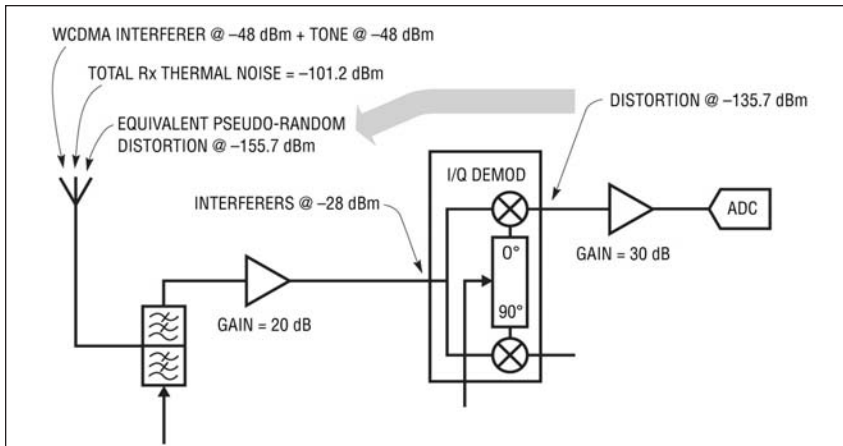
WCDMA INTERFERER @ –48 dBm + TONE @ –48 dBm

TOTAL Rx THERMAL NOISE = –101.2 dBm

EQUIVALENT PSEUDO-RANDOM DISTORTION @ –155.7 dBm

DISTORTION @ –135.7 dBm

I/Q DEMOD

INTERFERERS @ –28 dBm

ADC

0°

90°

GAIN = 30 dB

GAIN = 20 dB